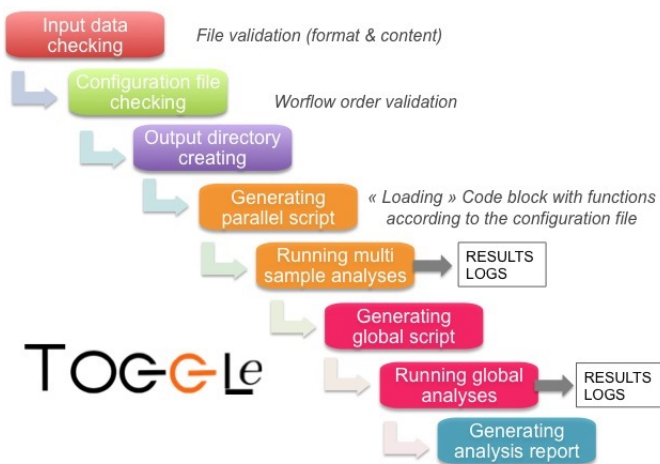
Input data checking

File validation (format & content)

Configuration file checking

Worflow order validation

Output directory creating

Generating parallel script

« Loading » Code block with functions according to the configuration file

Running multi sample analyses

RESULTS
LOGS

Generating global script

TOGGLe

Running global analyses

RESULTS
LOGS

Generating analysis report